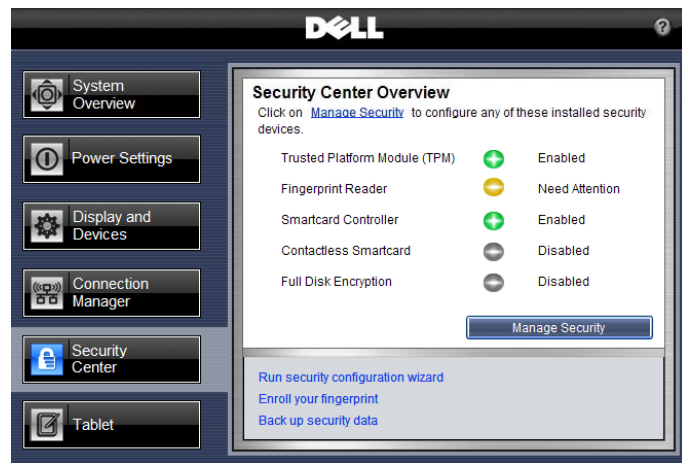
DELL

?

System Overview

Power Settings

Display and Devices

Connection Manager

Security Center

Tablet

Security Center Overview

Click on Manage Security to configure any of these installed security devices.

| | |
|---|---|
| Trusted Platform Module (TPM) | Enabled |
| Fingerprint Reader | Need Attention |
| Smartcard Controller | Enabled |
| Contactless Smartcard | Disabled |
| Full Disk Encryption | Disabled |

Manage Security

Run security configuration wizard
Enroll your fingerprint
Back up security data